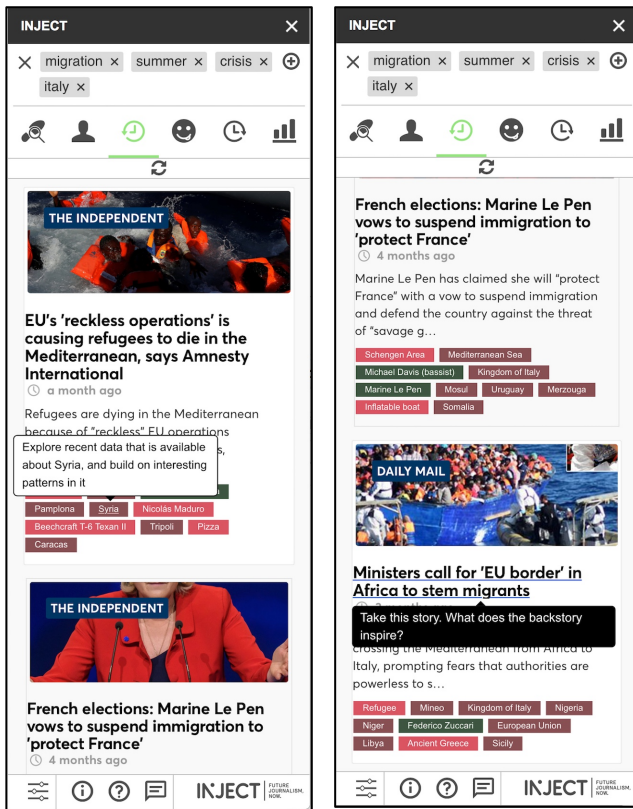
INJECT ✕

✕ migration ✕ summer ✕ crisis ✕ ⊕
italy ✕

THE INDEPENDENT

EU's 'reckless operations' is causing refugees to die in the Mediterranean, says Amnesty International

a month ago

Refugees are dying in the Mediterranean because of "reckless" EU operations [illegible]

Explore recent data that is available about Syria, and build on interesting patterns in it

Pamplona
Syria
Nicolás Maduro
Beechcraft T-6 Texan II
Tripoli
Pizza
Caracas

THE INDEPENDENT

French elections: Marine Le Pen vows to suspend immigration to 'protect France'

4 months ago

INJECT FUTURE JOURNALISM. NOW.

INJECT ✕

✕ migration ✕ summer ✕ crisis ✕ ⊕
italy ✕

French elections: Marine Le Pen vows to suspend immigration to 'protect France'

4 months ago

Marine Le Pen has claimed she will "protect France" with a vow to suspend immigration and defend the country against the threat of "savage g...

Schengen Area
Mediterranean Sea
Michael Davis (bassist)
Kingdom of Italy
Marine Le Pen
Mosul
Uruguay
Merzouga
Inflatable boat
Somalia

DAILY MAIL

Ministers call for 'EU border' in Africa to stem migrants

Take this story. What does the backstory inspire?

crossing the Mediterranean from Africa to Italy, prompting fears that authorities are powerless to s...

Refugee
Mineo
Kingdom of Italy
Nigeria
Niger
Federico Zuccari
European Union
Libya
Ancient Greece
Sicily

INJECT FUTURE JOURNALISM. NOW.